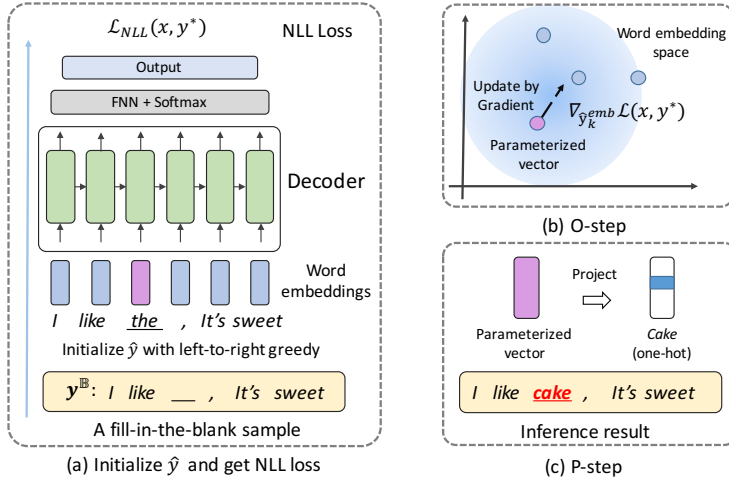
$\mathcal{L}_{NLL}(x, y^*)$ NLL Loss

Output

FNN + Softmax

Decoder

Word embeddings

I like the , It's sweet

Initialize $\hat{y}$ with left-to-right greedy

$y^{\mathbb{B}}$: I like __ , It's sweet

A fill-in-the-blank sample

(a) Initialize $\hat{y}$ and get NLL loss

Word embedding space

Update by Gradient

$\nabla_{\hat{y}_k^{emb}} \mathcal{L}(x, y^*)$

Parameterized vector

(b) O-step

Project

Parameterized vector

Cake (one-hot)

I like cake , It's sweet

Inference result

(c) P-step